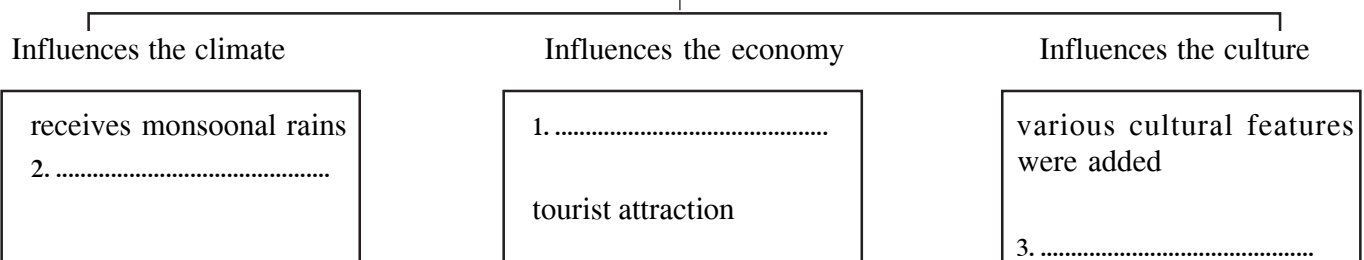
Influences the climate

receives monsoonal rains
2. ..........................................

Influences the economy

1. ..........................................

tourist attraction

Influences the culture

various cultural features were added

3. ..........................................